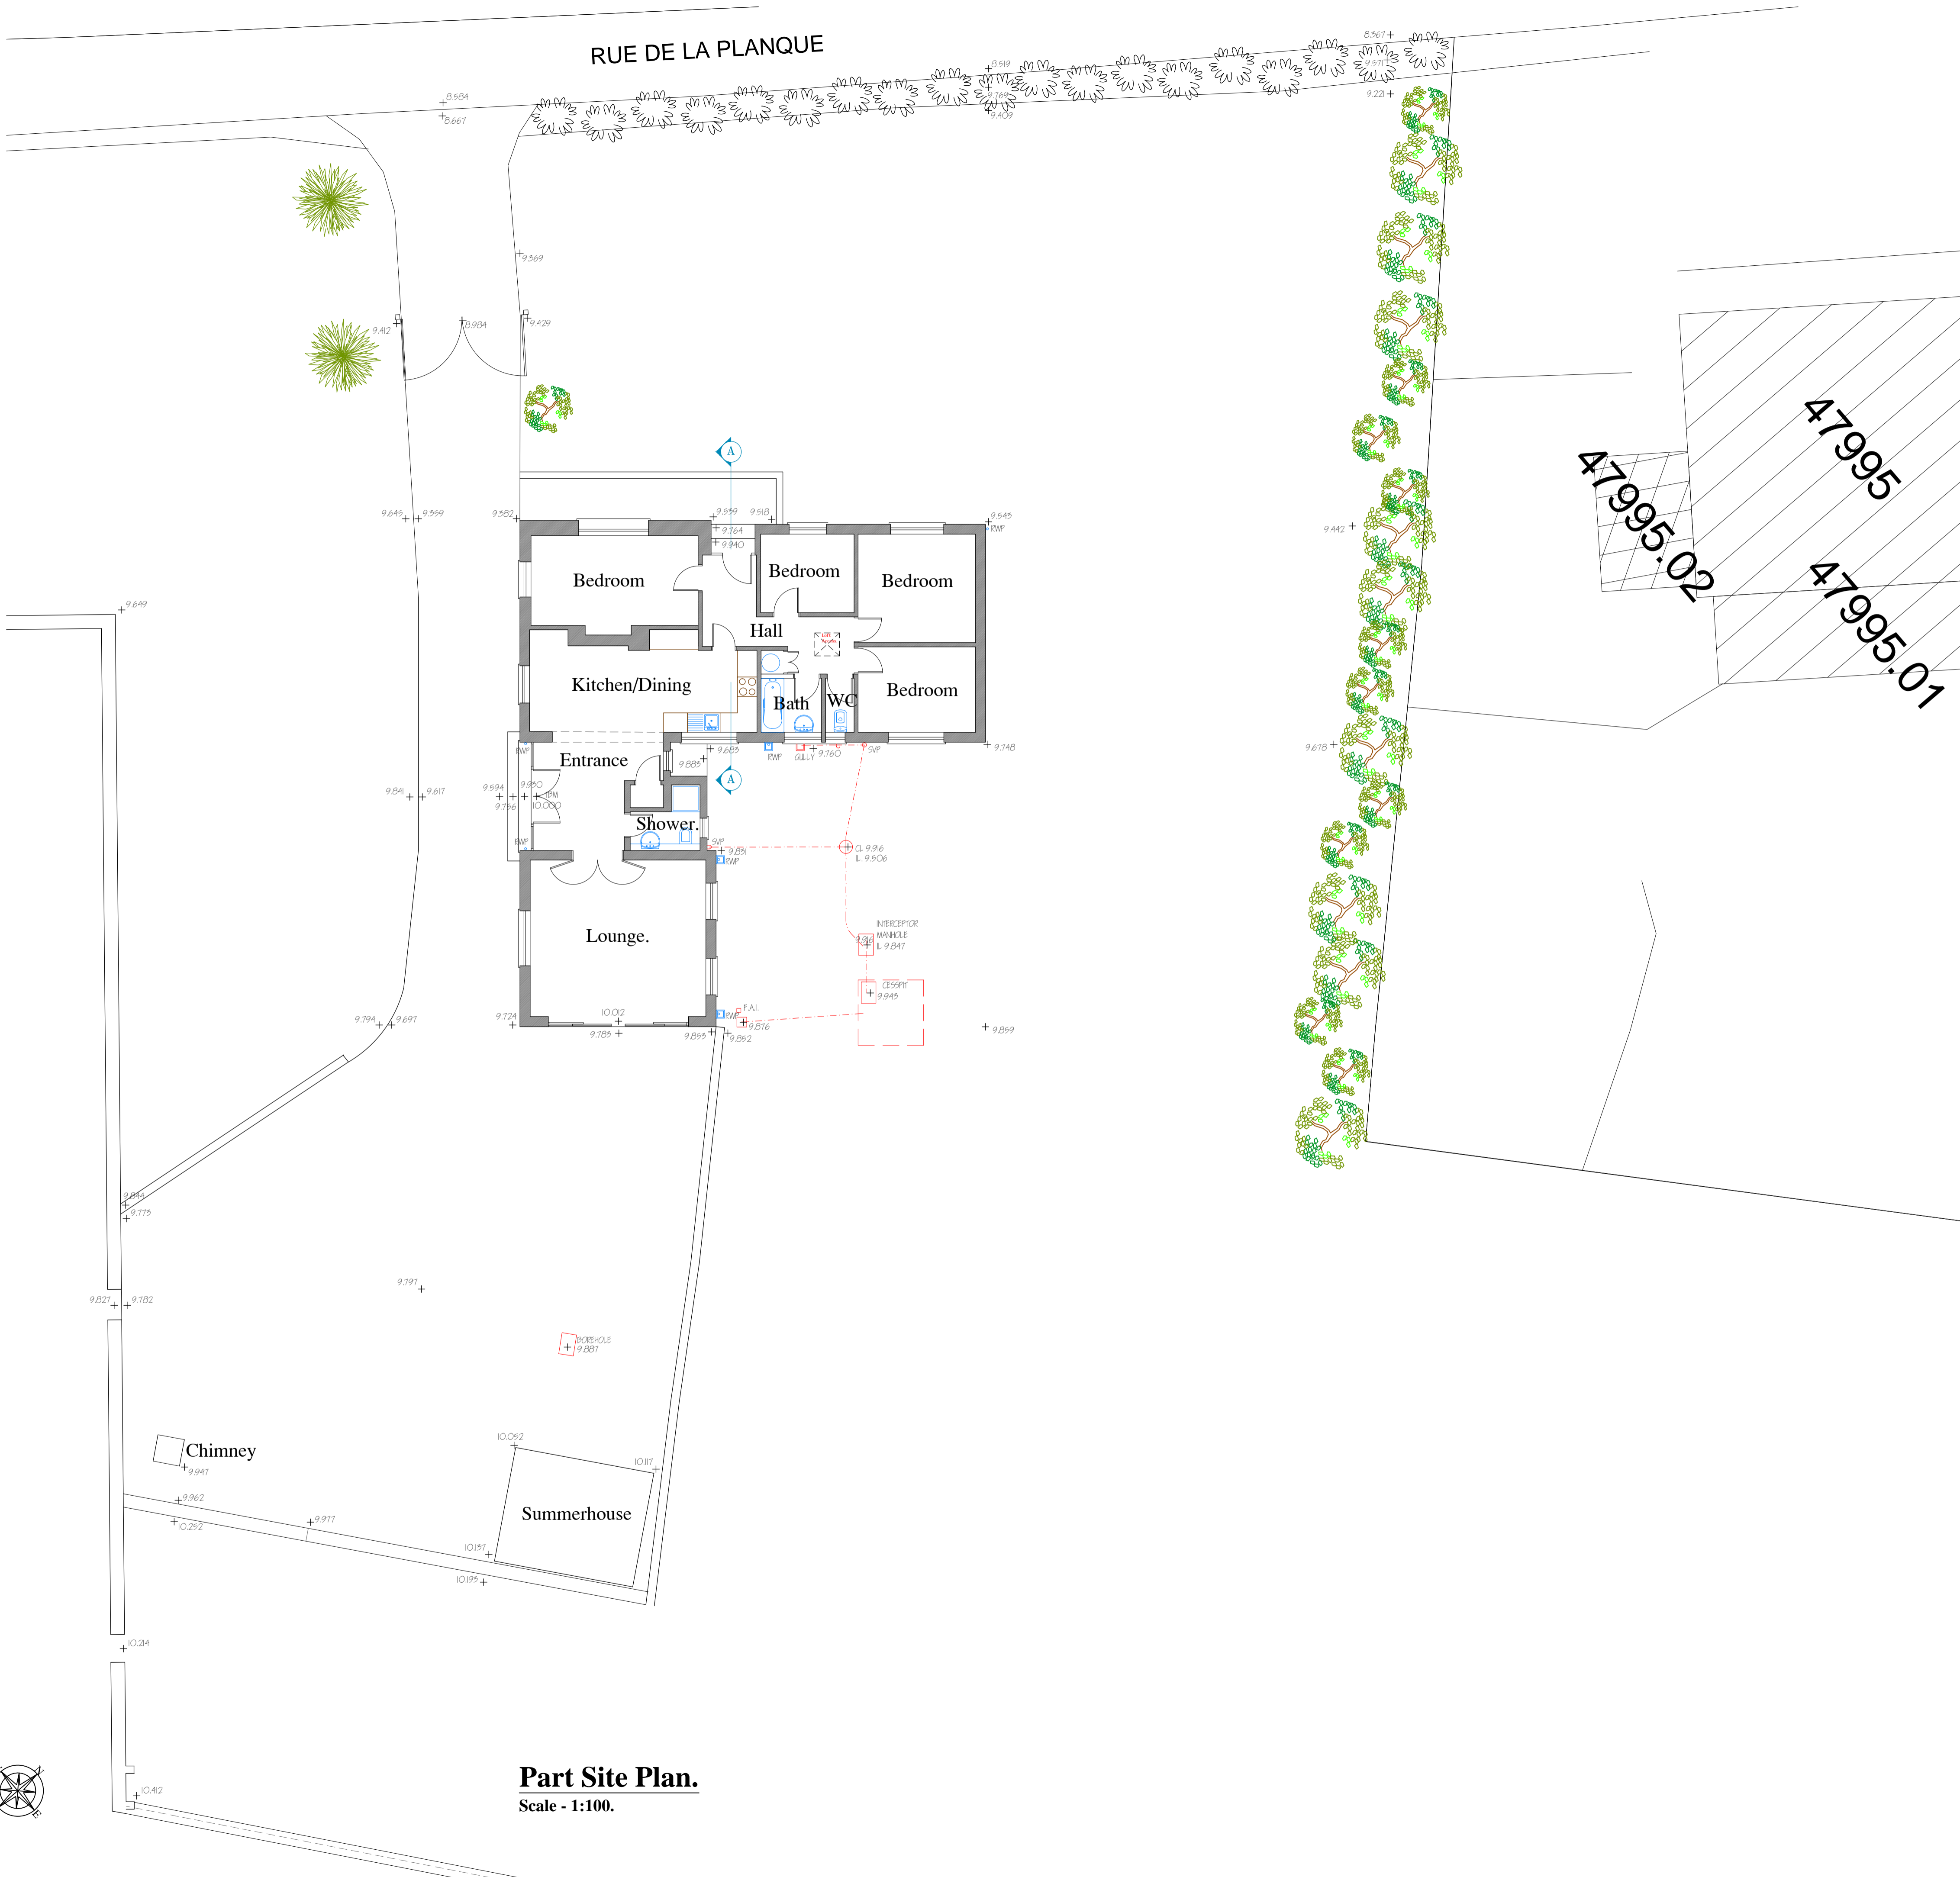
RUE DE LA PLANQUE

8.567
8.571
9.221
8.519
9.769
9.409
8.584
8.667
9.569
9.412
8.984
9.429

47995
47995.02
47995.01

A
9.645
9.359
9.382
9.559
9.518
9.764
9.940
9.545
RWP
9.442

Bedroom
Bedroom
Bedroom
Hall
Kitchen/Dining
Bath
WC
Bedroom

9.649
RWP
9.685
9.885
RWP
GULLY
9.760
SVP
9.748
9.618

Entrance
A
9.841
9.617
9.594
9.950
9.796
10.000
RWP
Shower.
SVP
9.831
RWP
CL 9.916
IL 9.506

INTERCEPTOR
MANHOLE
IL 9.847
CESSPIT
9.945

Lounge.
9.794
9.697
9.724
10.012
9.785
9.855
RWP
F.A.I.
9.876
9.852
9.859

9.844
9.775
9.797
9.827
9.782
BOREHOLE
9.881

Chimney
9.947
10.052
10.117
Summerhouse
9.962
10.252
9.977
10.137
10.195
10.214
10.412

Part Site Plan.
Scale - 1:100.